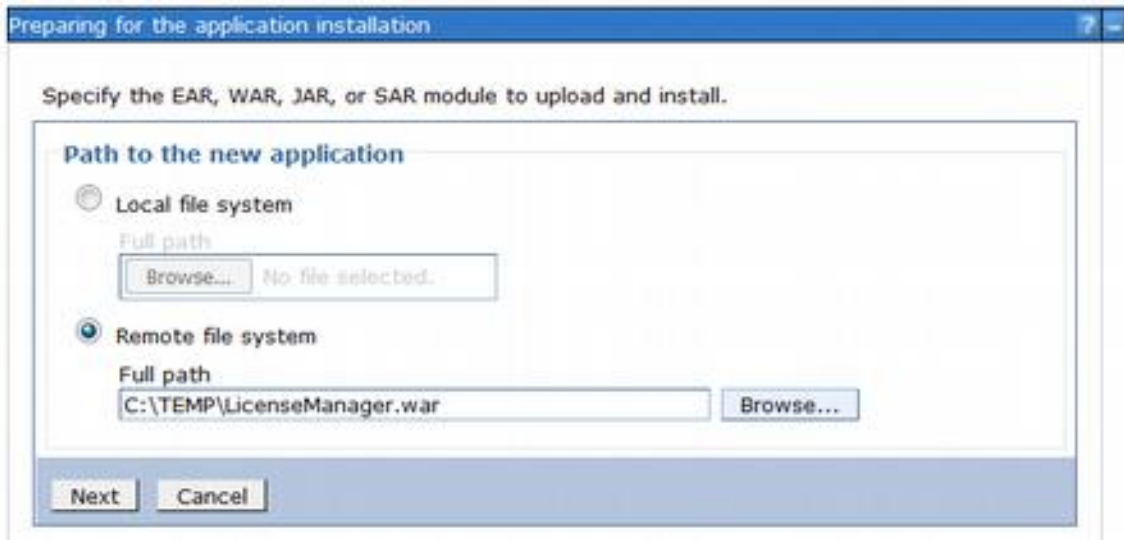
Preparing for the application installation

? -

Specify the EAR, WAR, JAR, or SAR module to upload and install.

Path to the new application

Local file system

Full path

Browse... No file selected.

Remote file system

Full path

C:\TEMP\LicenseManager.war

Browse...

Next Cancel